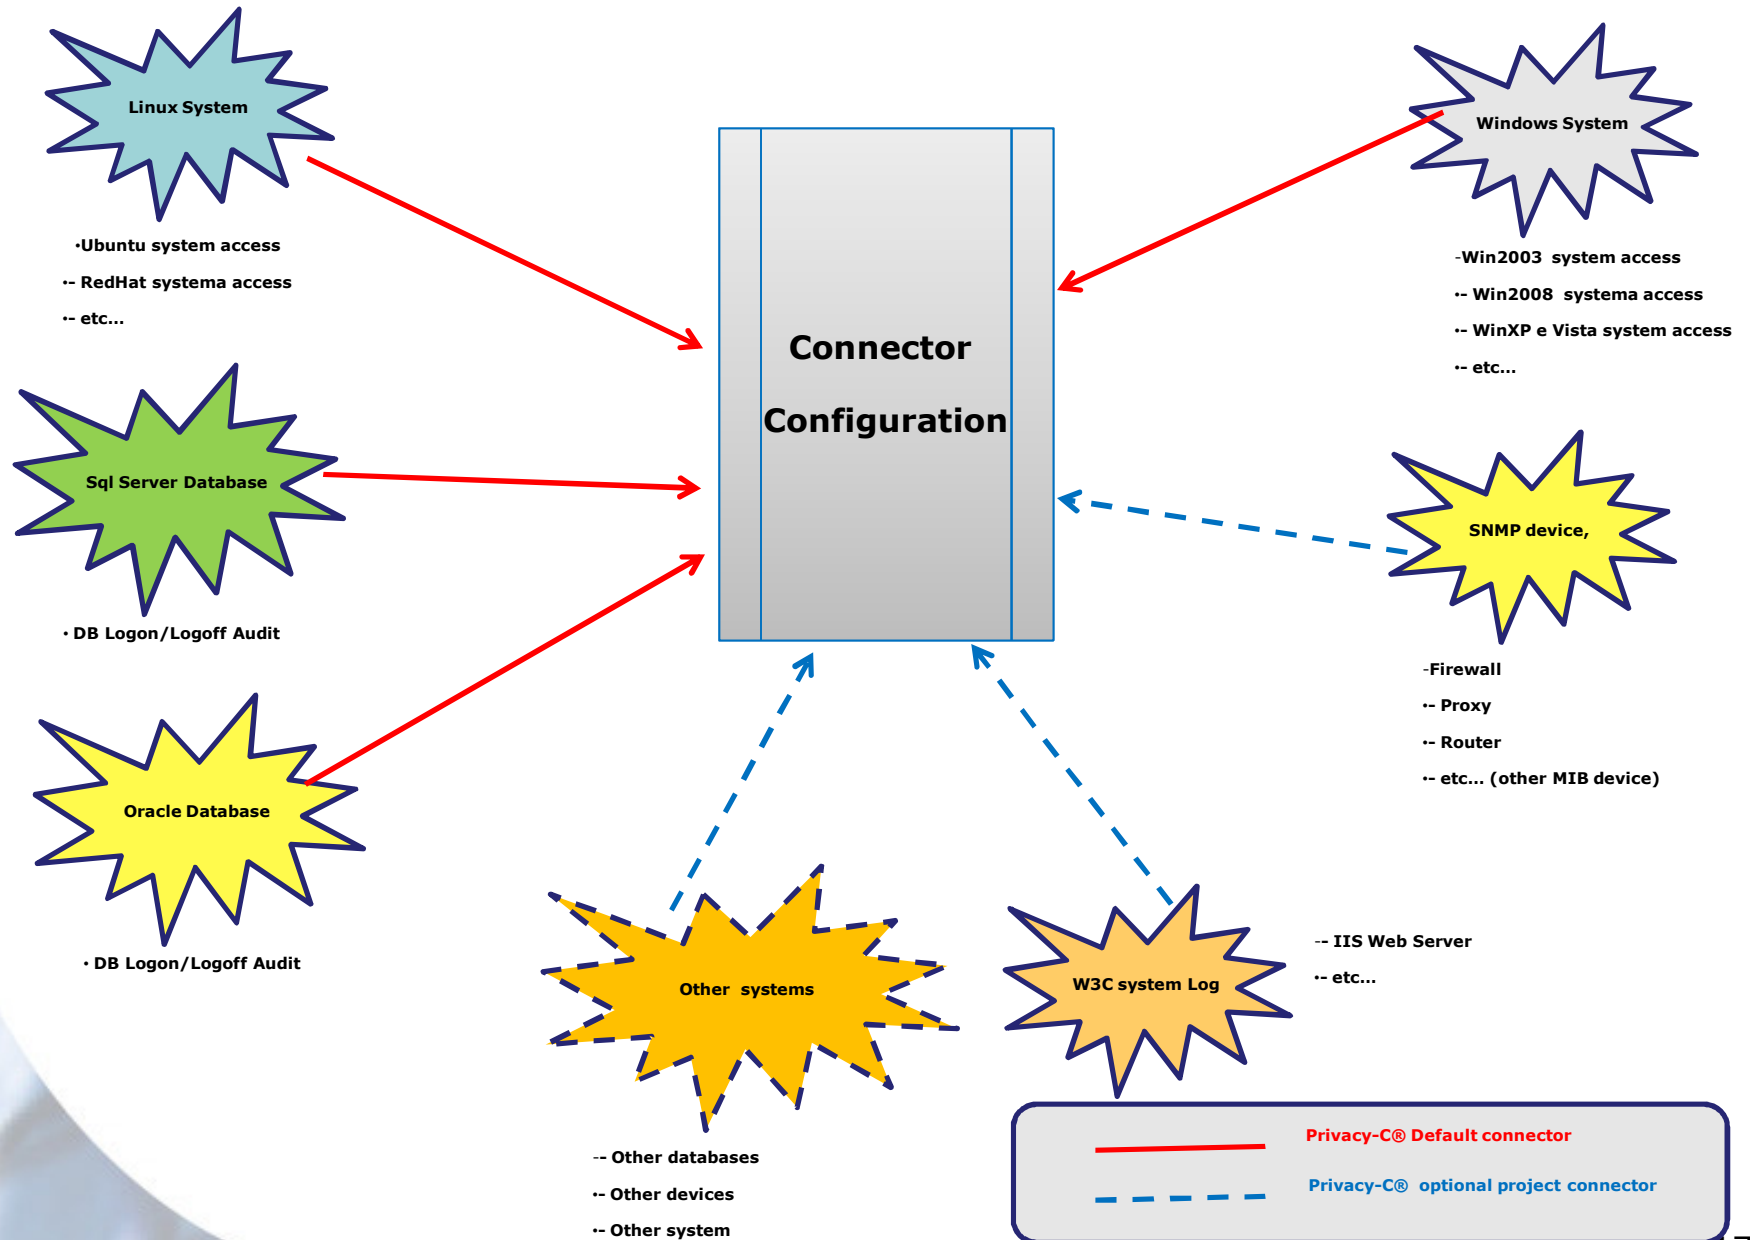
Linux System

•Ubuntu system access

•- RedHat systema access

•- etc...

Windows System

-Win2003 system access

•- Win2008 systema access

•- WinXP e Vista system access

•- etc...

Connector

Configuration

Sql Server Database

• DB Logon/Logoff Audit

SNMP device,

-Firewall

•- Proxy

•- Router

•- etc... (other MIB device)

Oracle Database

• DB Logon/Logoff Audit

Other systems

-- Other databases

•- Other devices

•- Other system

W3C system Log

-- IIS Web Server

•- etc...

Privacy-C® Default connector

Privacy-C® optional project connector